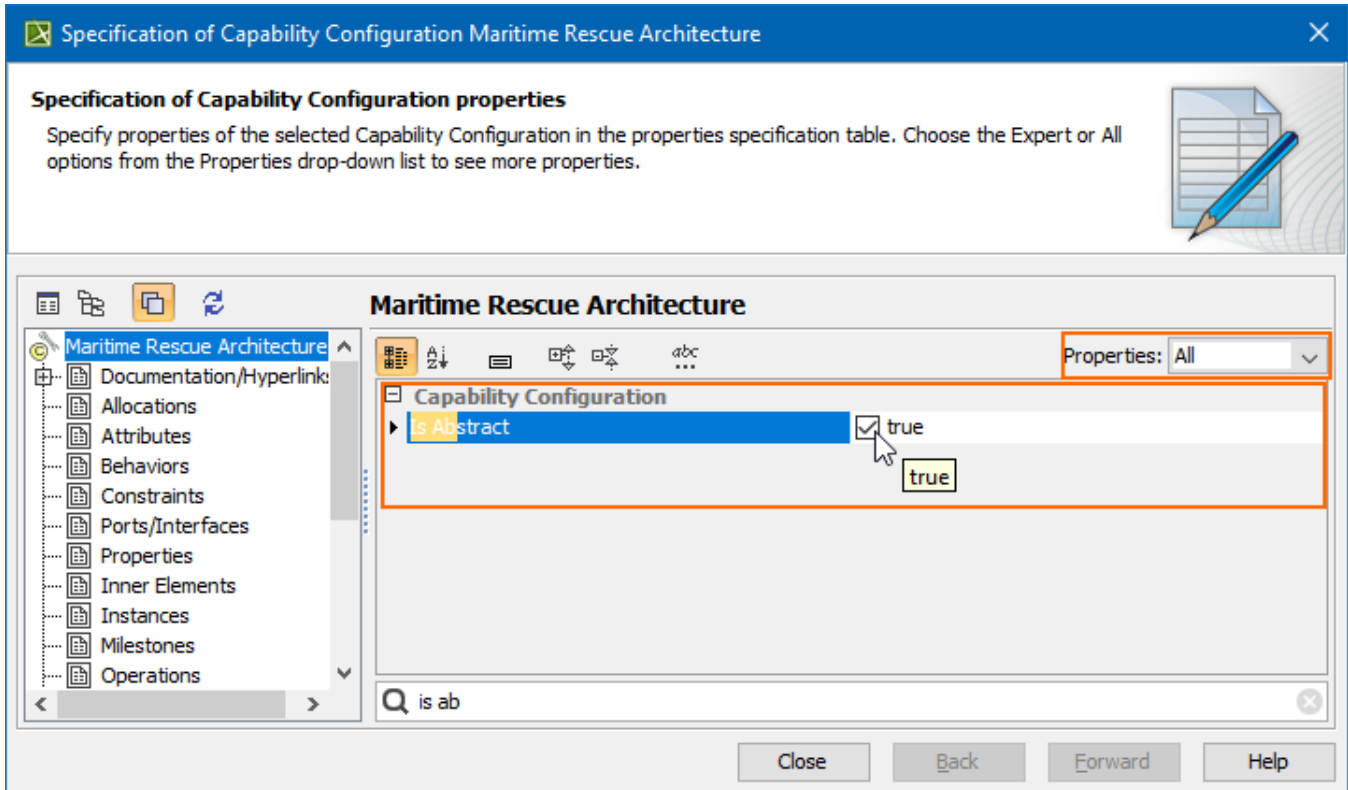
Specification of Capability Configuration Maritime Rescue Architecture

Specification of Capability Configuration properties

Specify properties of the selected Capability Configuration in the properties specification table. Choose the Expert or All options from the Properties drop-down list to see more properties.

Maritime Rescue Architecture

Maritime Rescue Architecture
Documentation/Hyperlinks
Allocations
Attributes
Behaviors
Constraints
Ports/Interfaces
Properties
Inner Elements
Instances
Milestones
Operations

abc

Properties: All

Capability Configuration

Is Abstract | true

true

is ab

Close Back Forward Help